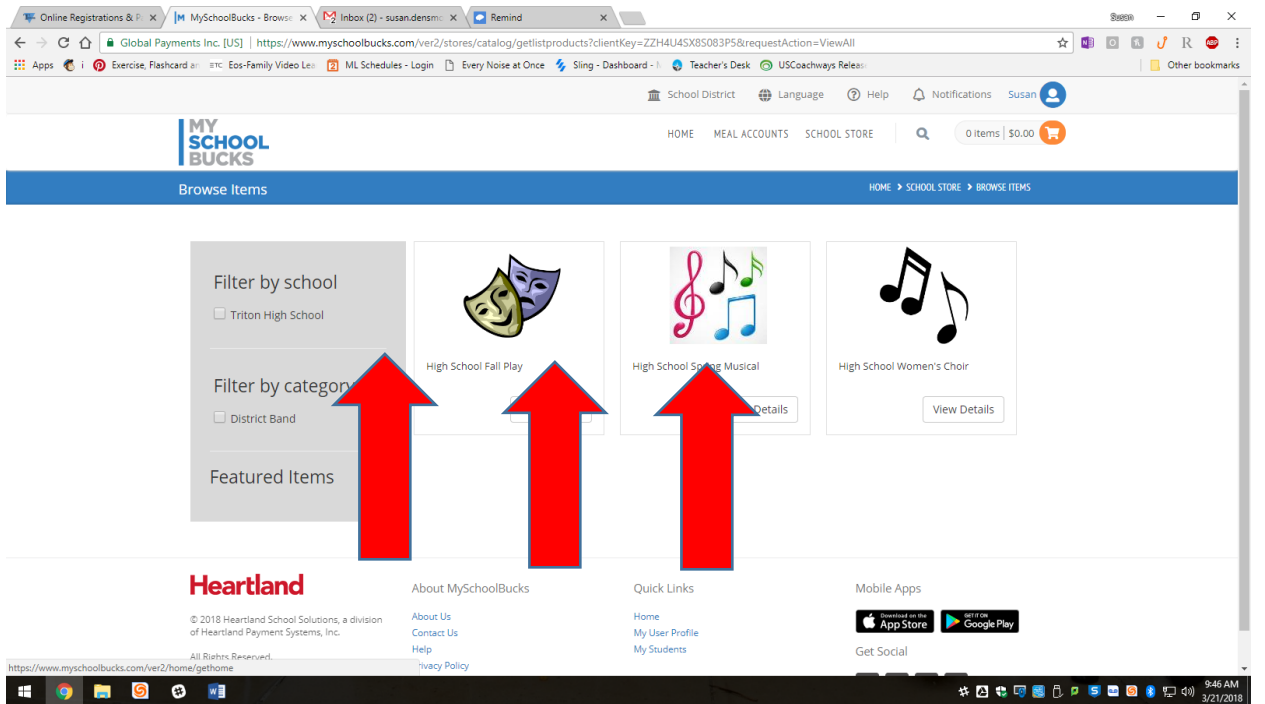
Online Registrations & P ×
MySchoolBucks - Browse ×
Inbox (2) - susan.densmo ×
Remind ×

Susan

Global Payments Inc. [US] | https://www.myschoolbucks.com/ver2/stores/catalog/getlistproducts?clientKey=ZZH4U4SX8S083P5&requestAction=ViewAll

Apps | i | Exercise, Flashcard ar | Eos-Family Video Lea | ML Schedules - Login | Every Noise at Once | Sling - Dashboard - | Teacher's Desk | USCoachways Releas | Other bookmarks

School District | Language | Help | Notifications | Susan

MY SCHOOL BUCKS

HOME | MEAL ACCOUNTS | SCHOOL STORE | 0 items | $0.00

Browse Items

HOME > SCHOOL STORE > BROWSE ITEMS

Filter by school

Triton High School

Filter by category

District Band

Featured Items

High School Fall Play

High School Sp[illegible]g Musical

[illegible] Details

High School Women's Choir

View Details

Heartland

© 2018 Heartland School Solutions, a division of Heartland Payment Systems, Inc.

All Rights Reserved.

About MySchoolBucks

About Us

Contact Us

Help

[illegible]rivacy Policy

Quick Links

Home

My User Profile

My Students

Mobile Apps

Download on the App Store

GET IT ON Google Play

Get Social

https://www.myschoolbucks.com/ver2/home/gethome

9:46 AM
3/21/2018